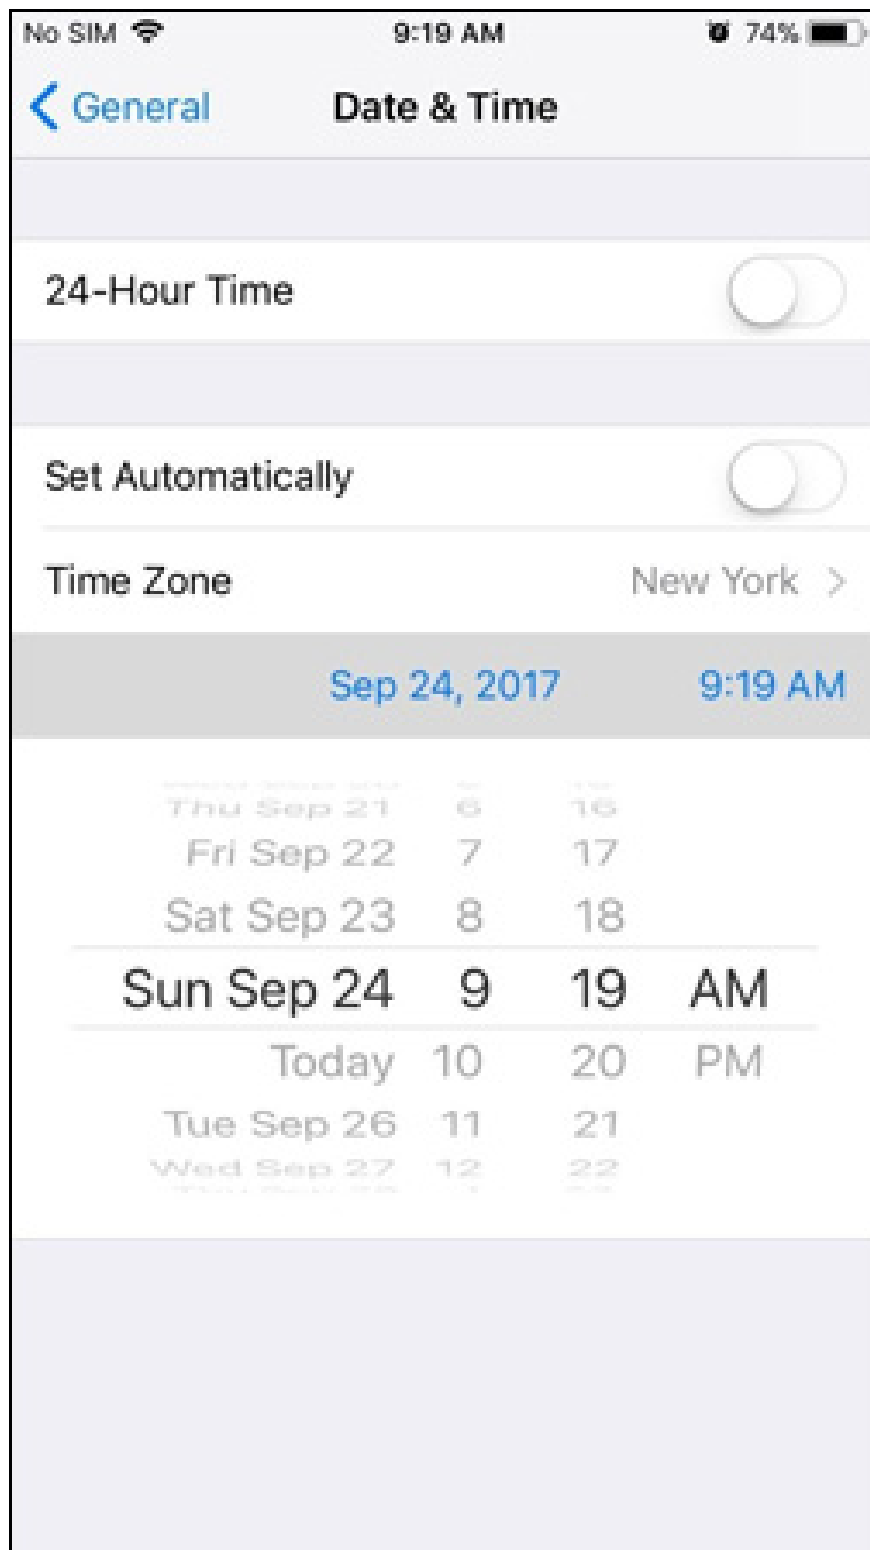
No SIM 9:19 AM 74%

General Date & Time

24-Hour Time

Set Automatically

Time Zone New York >

Sep 24, 2017 9:19 AM

Thu Sep 21 6 16
Fri Sep 22 7 17
Sat Sep 23 8 18
Sun Sep 24 9 19 AM
Today 10 20 PM
Tue Sep 26 11 21
Wed Sep 27 12 22